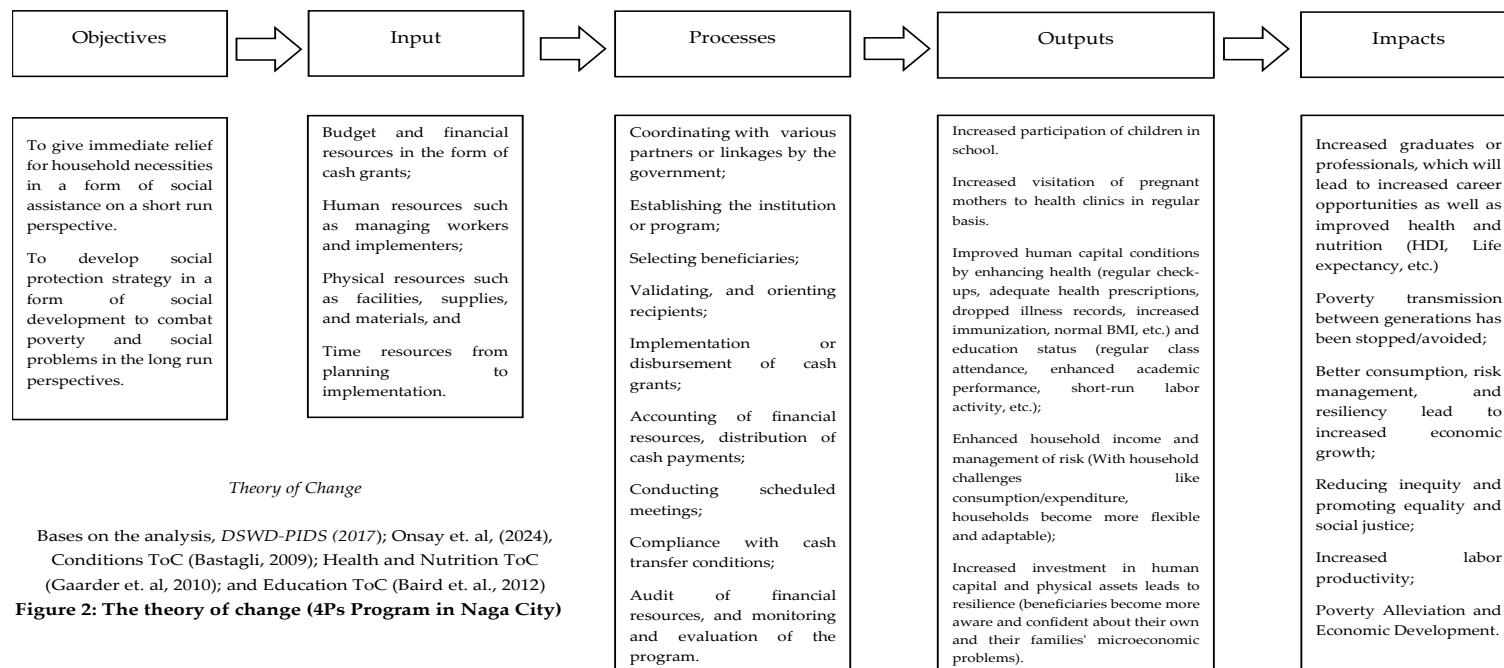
Objectives

Input

Processes

Outputs

Impacts

To give immediate relief for household necessities in a form of social assistance on a short run perspective.

To develop social protection strategy in a form of social development to combat poverty and social problems in the long run perspectives.

Budget and financial resources in the form of cash grants;

Human resources such as managing workers and implementers;

Physical resources such as facilities, supplies, and materials, and

Time resources from planning to implementation.

Coordinating with various partners or linkages by the government;

Establishing the institution or program;

Selecting beneficiaries;

Validating, and orienting recipients;

Implementation or disbursement of cash grants;

Accounting of financial resources, distribution of cash payments;

Conducting scheduled meetings;

Compliance with cash transfer conditions;

Audit of financial resources, and monitoring and evaluation of the program.

Increased participation of children in school.

Increased visitation of pregnant mothers to health clinics in regular basis.

Improved human capital conditions by enhancing health (regular check-ups, adequate health prescriptions, dropped illness records, increased immunization, normal BMI, etc.) and education status (regular class attendance, enhanced academic performance, short-run labor activity, etc.);

Enhanced household income and management of risk (With household challenges like consumption/expenditure, households become more flexible and adaptable);

Increased investment in human capital and physical assets leads to resilience (beneficiaries become more aware and confident about their own and their families' microeconomic problems).

Increased graduates or professionals, which will lead to increased career opportunities as well as improved health and nutrition (HDI, Life expectancy, etc.)

Poverty transmission between generations has been stopped/avoided;

Better consumption, risk management, and resiliency lead to increased economic growth;

Reducing inequity and promoting equality and social justice;

Increased labor productivity;

Poverty Alleviation and Economic Development.

*Theory of Change*

Bases on the analysis, *DSWD-PIDS (2017)*; Onsay et. al, (2024), Conditions ToC (Bastagli, 2009); Health and Nutrition ToC (Gaarder et. al, 2010); and Education ToC (Baird et. al., 2012)

**Figure 2: The theory of change (4Ps Program in Naga City)**